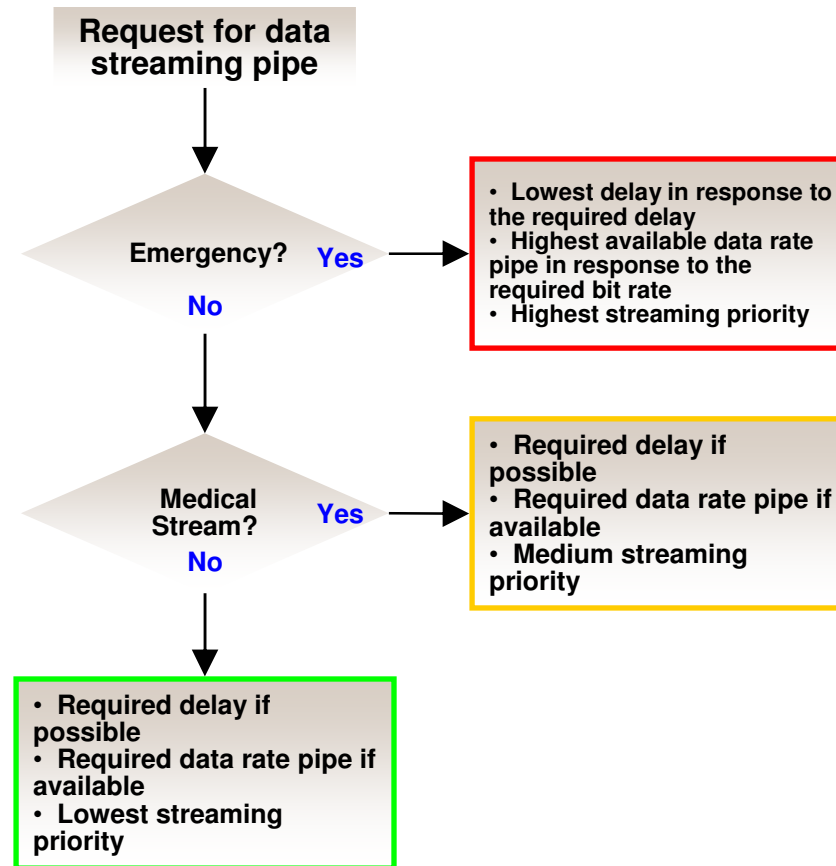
Request for data streaming pipe

Emergency?

Yes

No

• Lowest delay in response to the required delay
• Highest available data rate pipe in response to the required bit rate
• Highest streaming priority

Medical Stream?

Yes

No

• Required delay if possible
• Required data rate pipe if available
• Medium streaming priority

• Required delay if possible
• Required data rate pipe if available
• Lowest streaming priority